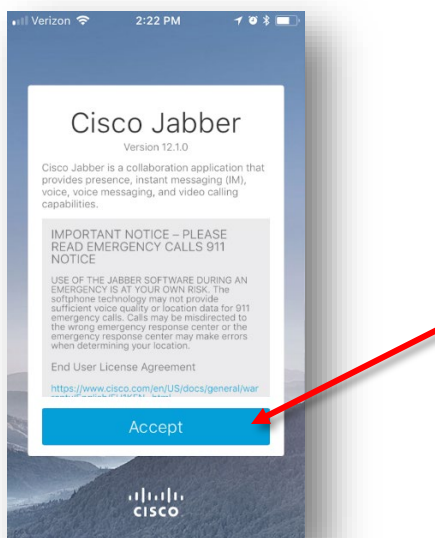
Verizon 2:22 PM

Cisco Jabber

Version 12.1.0

Cisco Jabber is a collaboration application that provides presence, instant messaging (IM), voice, voice messaging, and video calling capabilities.

IMPORTANT NOTICE – PLEASE READ EMERGENCY CALLS 911 NOTICE

USE OF THE JABBER SOFTWARE DURING AN EMERGENCY IS AT YOUR OWN RISK. The softphone technology may not provide sufficient voice quality or location data for 911 emergency calls. Calls may be misdirected to the wrong emergency response center or the emergency response center may make errors when determining your location.

End User License Agreement

https://www.cisco.com/en/US/docs/general/war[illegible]

Accept

cisco